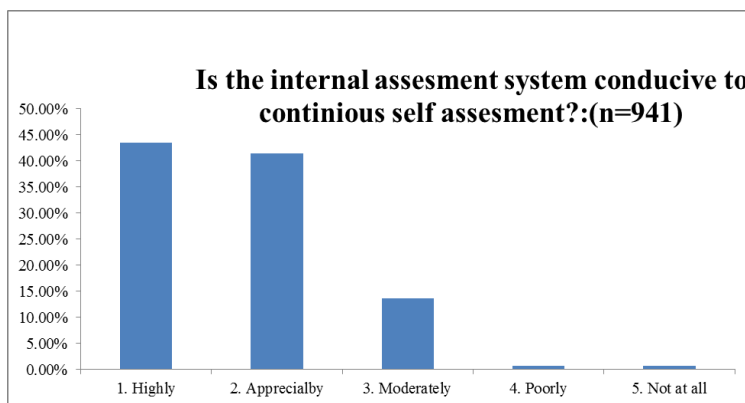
Is the internal assesment system conducive to continious self assesment?:(n=941)

50.00%
45.00%
40.00%
35.00%
30.00%
25.00%
20.00%
15.00%
10.00%
5.00%
0.00%

1. Highly
2. Apprecialby
3. Moderately
4. Poorly
5. Not at all